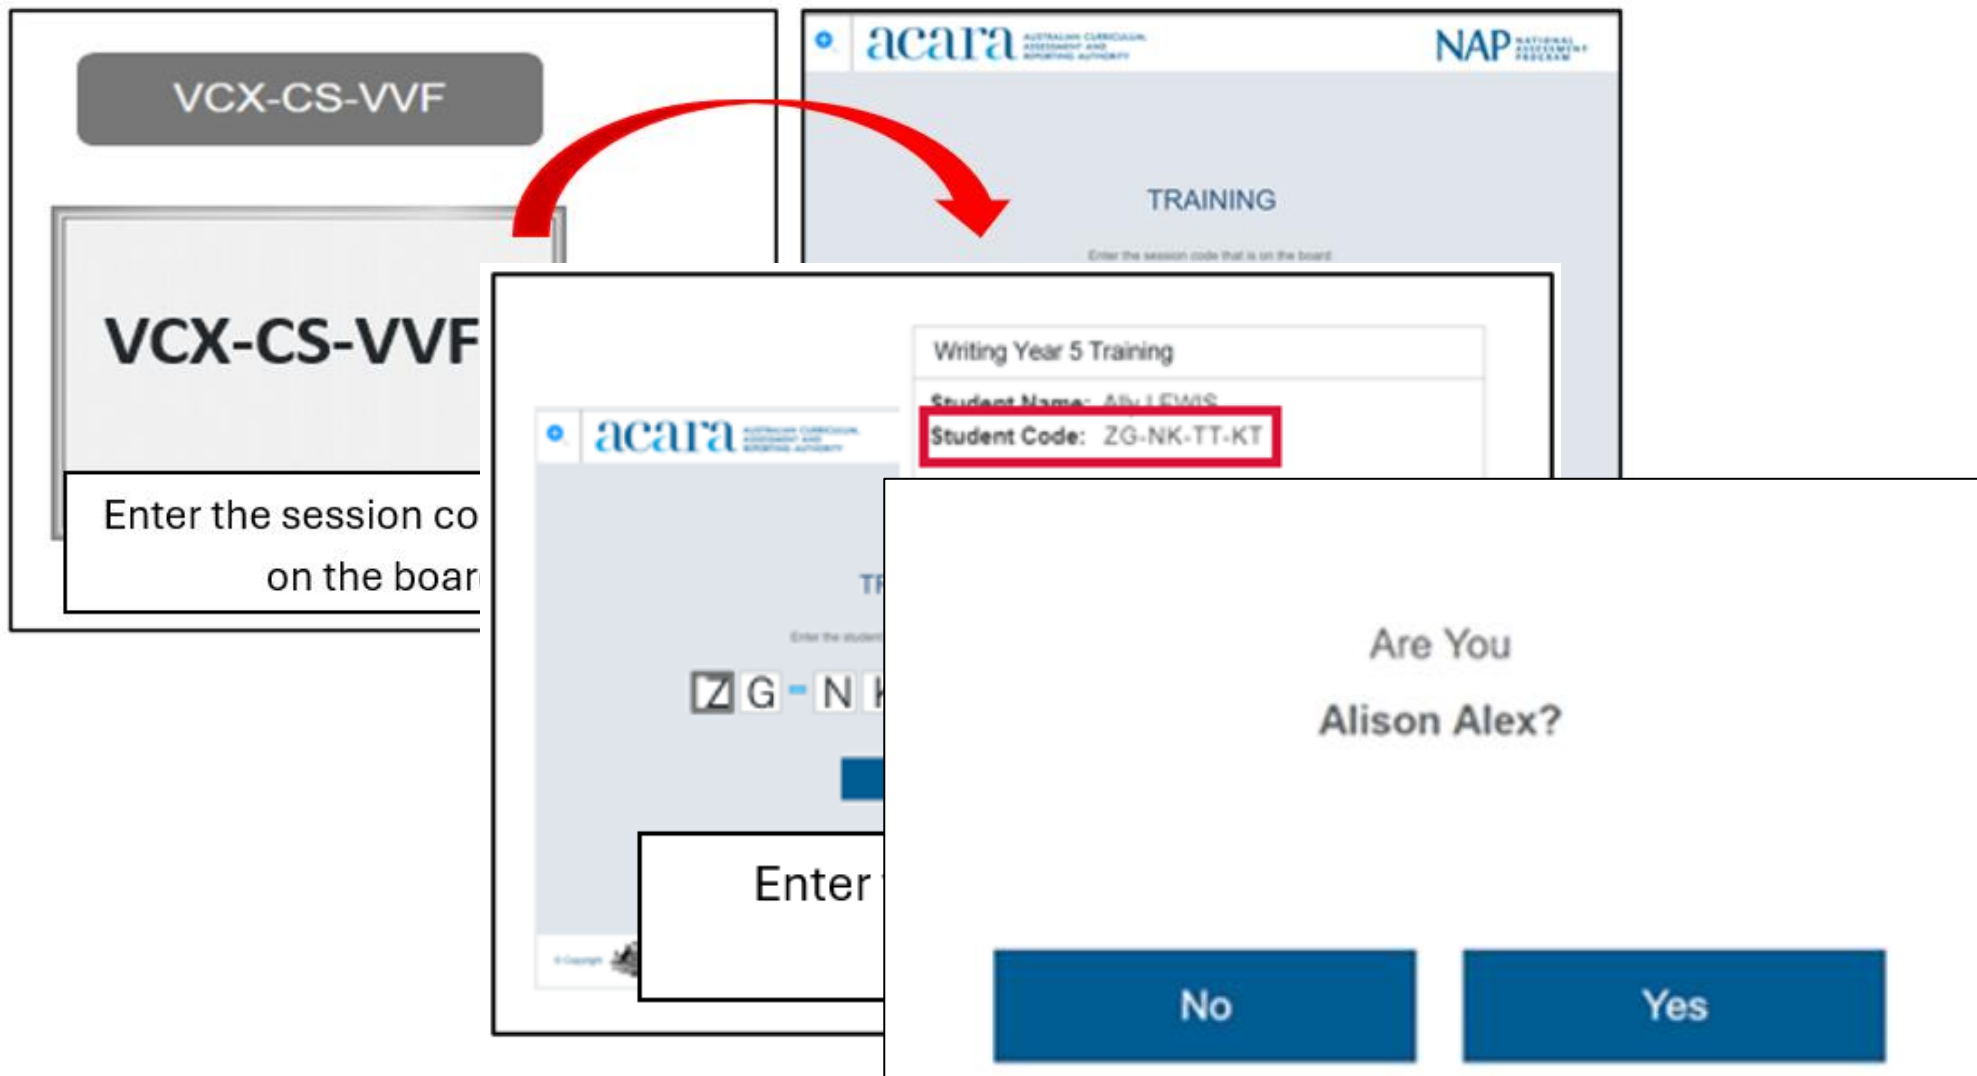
VCX-CS-VVF

VCX-CS-VVF

Enter the session co
on the boar

acara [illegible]

NAP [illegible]

TRAINING

Enter the session code that is on the board

Writing Year 5 Training

Student Name: Ally LEWIS

Student Code: ZG-NK-TT-KT

acara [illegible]

TR

Enter the student

Z G - N K

Enter

© Copyright

Are You

Alison Alex?

No

Yes